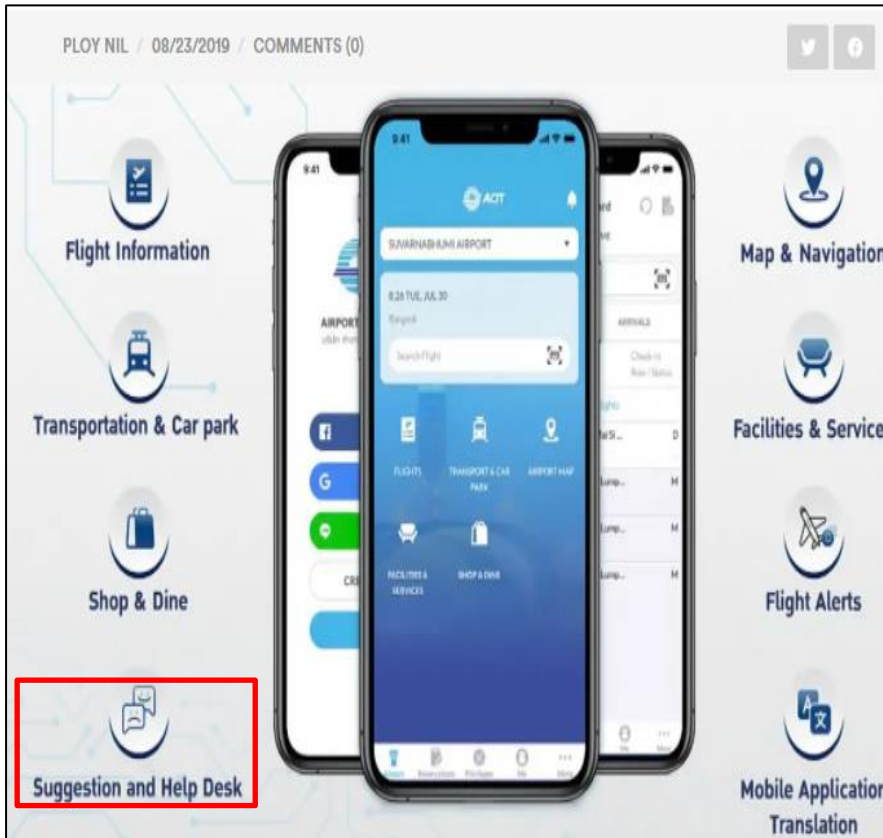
PLOY NIL / 08/23/2019 / COMMENTS (0)

Flight Information

Transportation & Car park

Shop & Dine

Suggestion and Help Desk

9:41

AIRPORT

CR

9:41

AOT

SUVARNABHUMI AIRPORT

8:26 TUE, JUL 30

Bangkok

Search Flight

FLIGHTS

TRANSPORT & CAR PARK

AIRPORT MAP

FACILITIES & SERVICES

SHOP & DINE

ARRIVALS

Check-in Row / Status

Map & Navigation

Facilities & Service

Flight Alerts

Mobile Application Translation